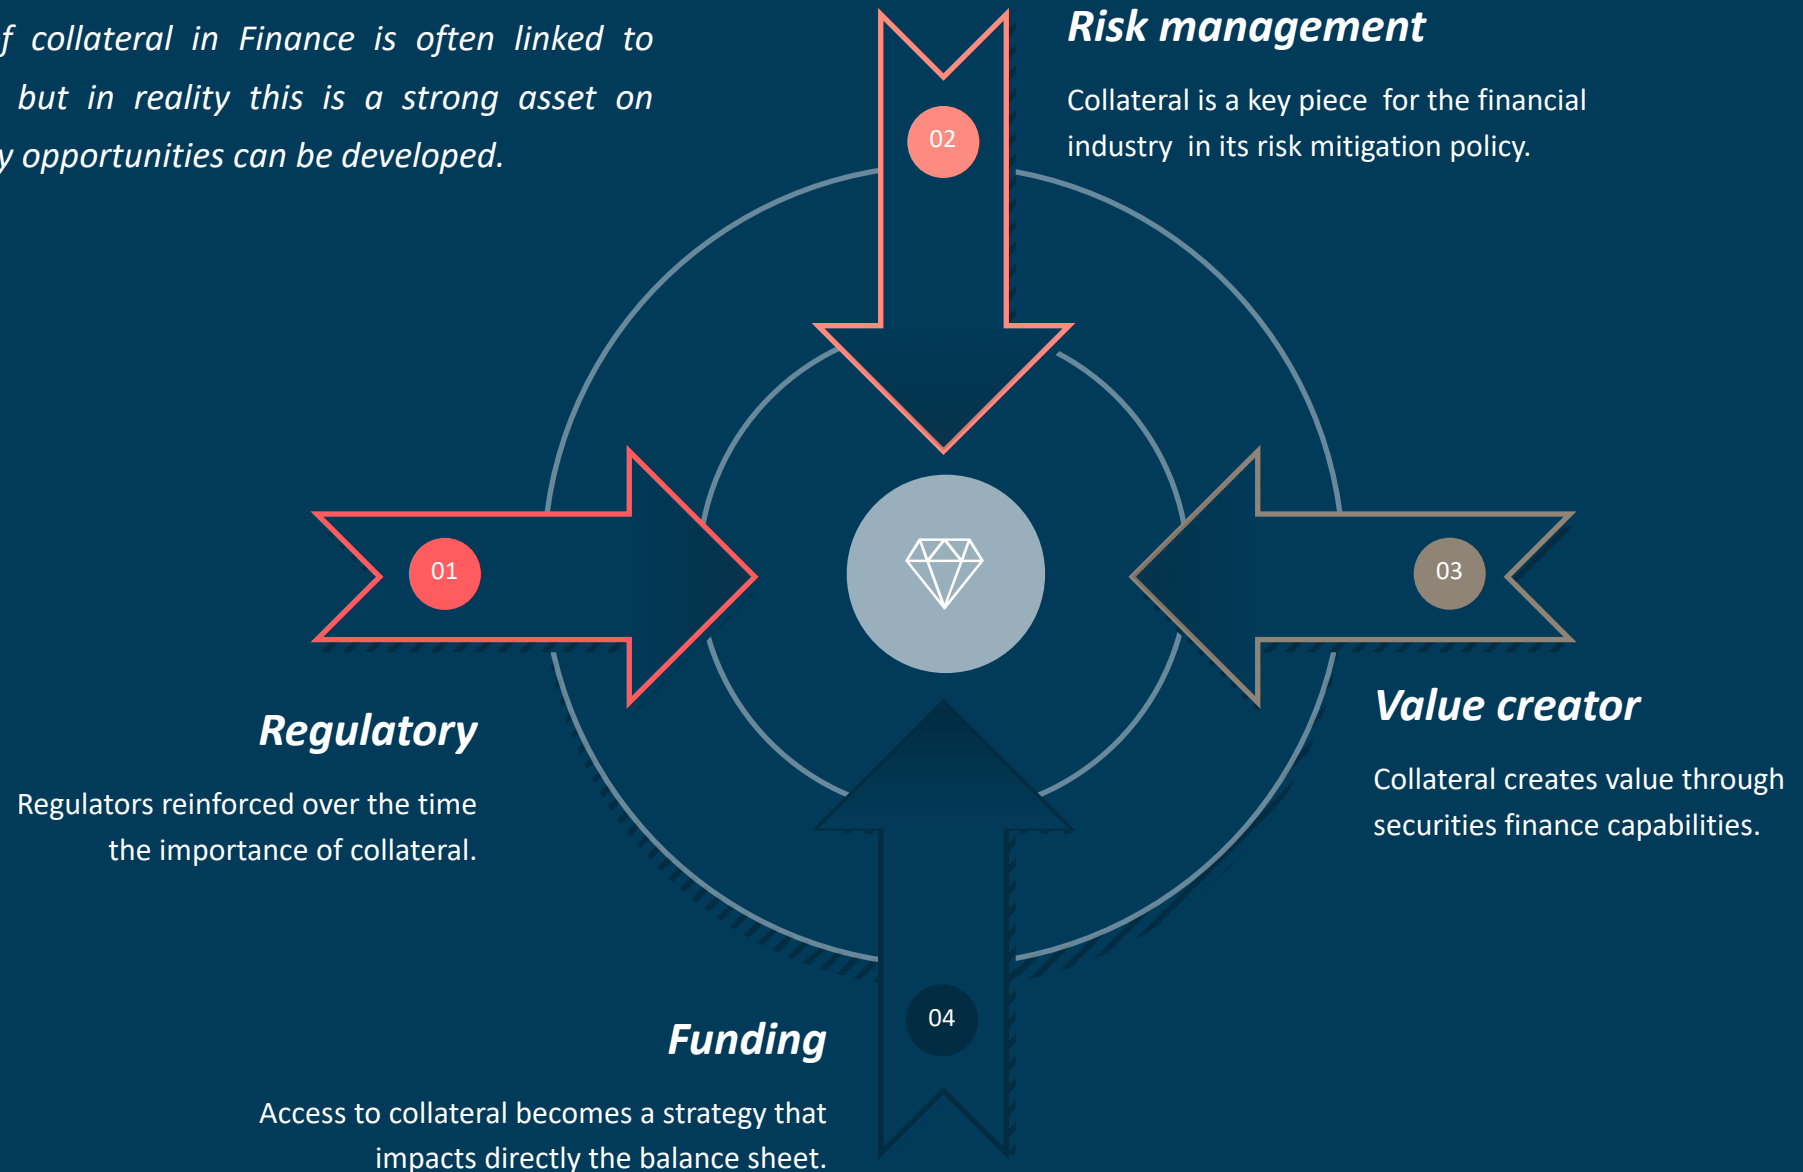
f collateral in Finance is often linked to but in reality this is a strong asset on y opportunities can be developed.

Risk management

Collateral is a key piece for the financial industry in its risk mitigation policy.

02

01

03

Regulatory

Regulators reinforced over the time the importance of collateral.

Value creator

Collateral creates value through securities finance capabilities.

04

Funding

Access to collateral becomes a strategy that impacts directly the balance sheet.